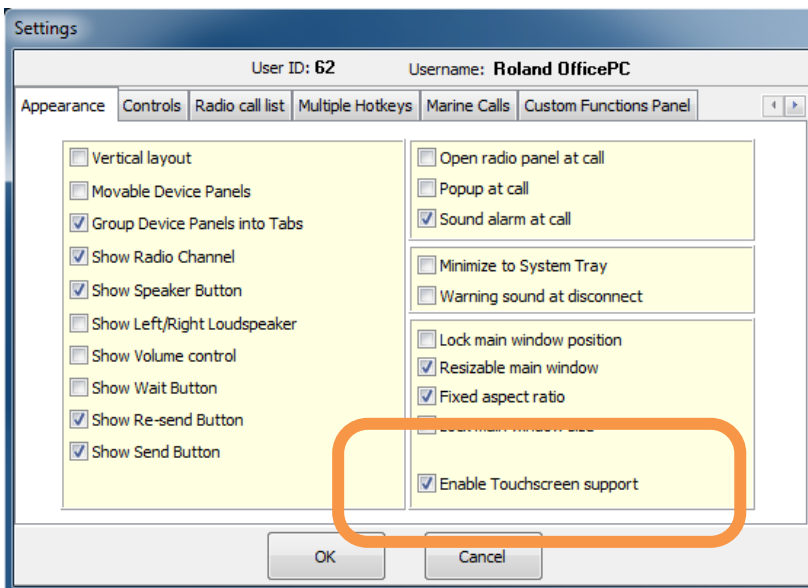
Settings

User ID: 62 Username: Roland OfficePC

Appearance | Controls | Radio call list | Multiple Hotkeys | Marine Calls | Custom Functions Panel

Vertical layout
Movable Device Panels
Group Device Panels into Tabs
Show Radio Channel
Show Speaker Button
Show Left/Right Loudspeaker
Show Volume control
Show Wait Button
Show Re-send Button
Show Send Button

Open radio panel at call
Popup at call
Sound alarm at call

Minimize to System Tray
Warning sound at disconnect

Lock main window position
Resizable main window
Fixed aspect ratio
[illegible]

Enable Touchscreen support

OK
Cancel